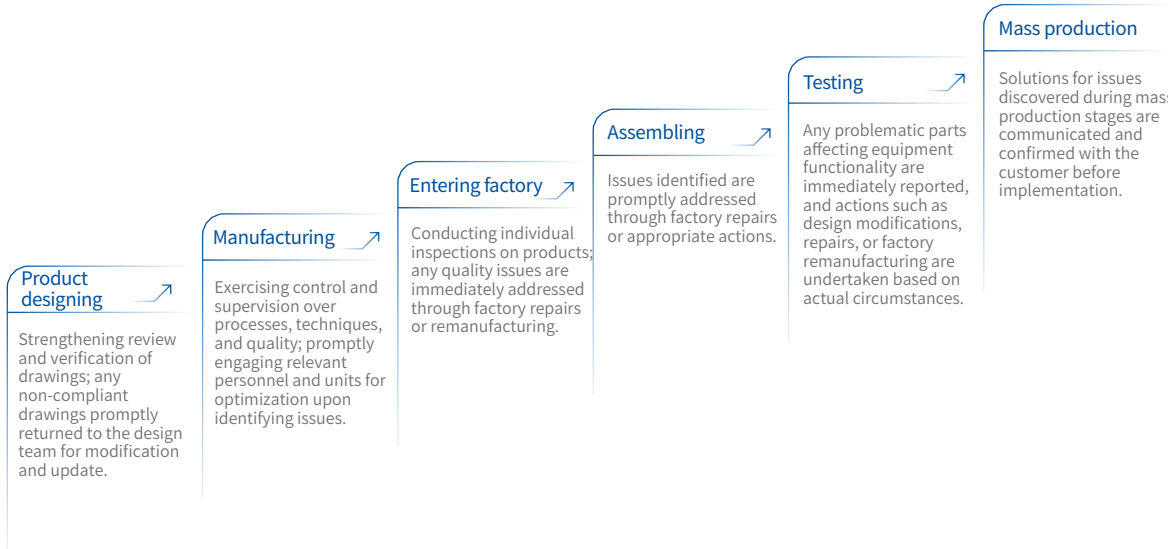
Product designing

Strengthening review and verification of drawings; any non-compliant drawings promptly returned to the design team for modification and update.

Manufacturing

Exercising control and supervision over processes, techniques, and quality; promptly engaging relevant personnel and units for optimization upon identifying issues.

Entering factory

Conducting individual inspections on products; any quality issues are immediately addressed through factory repairs or remanufacturing.

Assembling

Issues identified are promptly addressed through factory repairs or appropriate actions.

Testing

Any problematic parts affecting equipment functionality are immediately reported, and actions such as design modifications, repairs, or factory remanufacturing are undertaken based on actual circumstances.

Mass production

Solutions for issues discovered during mass production stages are communicated and confirmed with the customer before implementation.